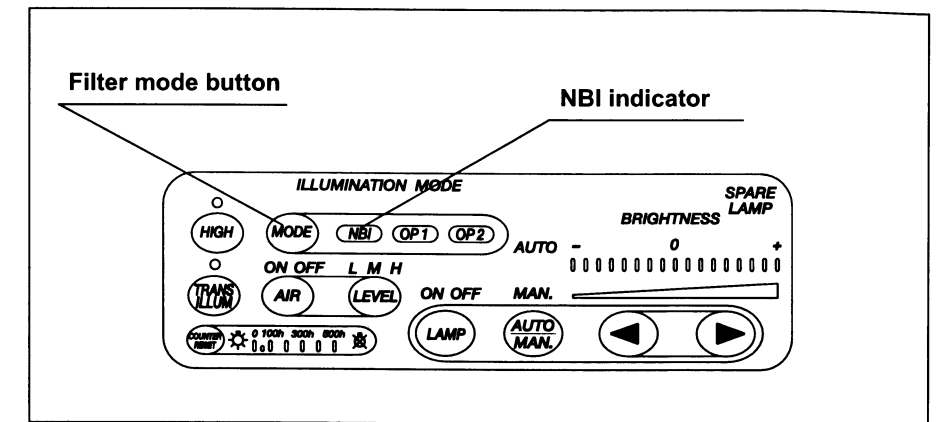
Filter mode button

NBI indicator

ILLUMINATION MODE

SPARE LAMP

BRIGHTNESS

HIGH

MODE

NBI

OP1

OP2

AUTO

–

0

+

TRANS ILLUM

ON OFF

L M H

AIR

LEVEL

ON OFF

MAN.

COUNTER RESET

0 100h 300h 500h

LAMP

AUTO MAN.